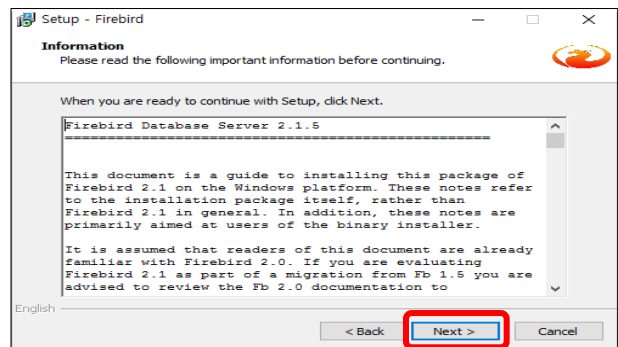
Setup - Firebird

Information
Please read the following important information before continuing.

When you are ready to continue with Setup, click Next.

Firebird Database Server 2.1.5
==================================================

This document is a guide to installing this package of Firebird 2.1 on the Windows platform. These notes refer to the installation package itself, rather than Firebird 2.1 in general. In addition, these notes are primarily aimed at users of the binary installer.

It is assumed that readers of this document are already familiar with Firebird 2.0. If you are evaluating Firebird 2.1 as part of a migration from Fb 1.5 you are advised to review the Fb 2.0 documentation to

English

< Back
Next >
Cancel